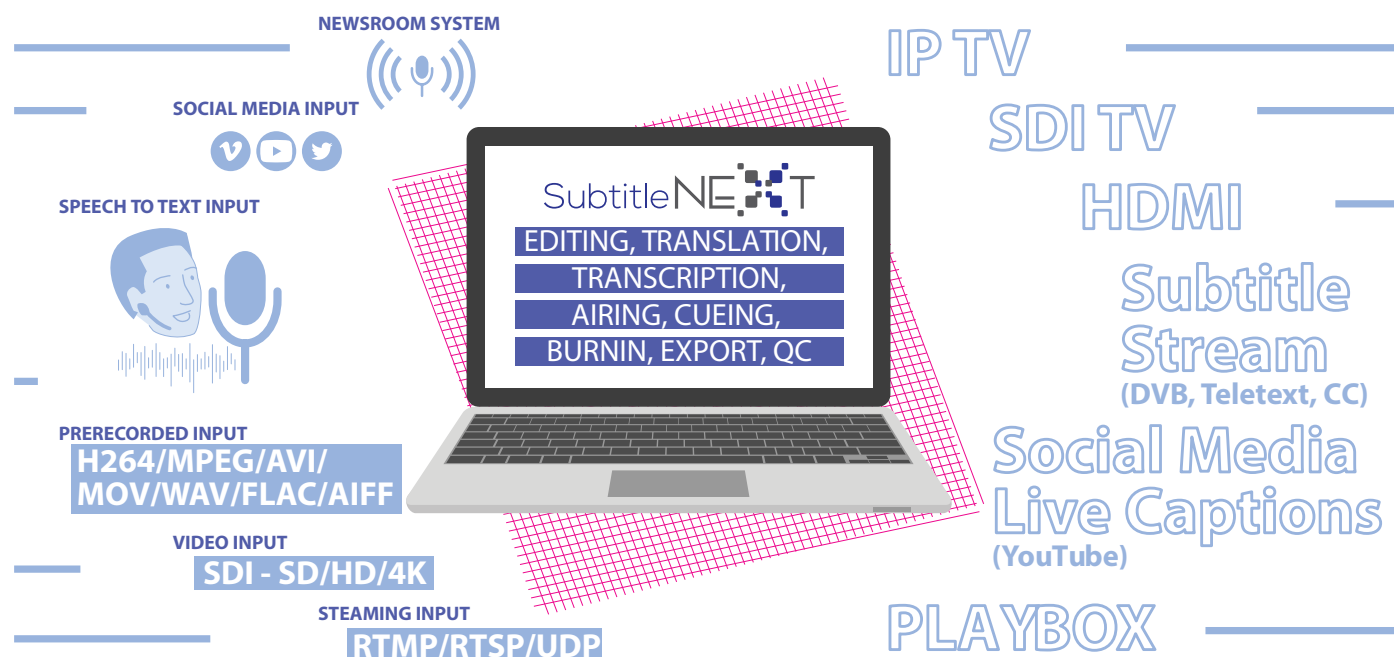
NEWSROOM SYSTEM

SOCIAL MEDIA INPUT

SPEECH TO TEXT INPUT

PRERECORDED INPUT
H264/MPEG/AVI/
MOV/WAV/FLAC/AIFF

VIDEO INPUT
SDI - SD/HD/4K

STEAMING INPUT
RTMP/RTSP/UDP

SubtitleNEXT
EDITING, TRANSLATION,
TRANSCRIPTION,
AIRING, CUEING,
BURNIN, EXPORT, QC

IP TV
SDI TV
HDMI
Subtitle Stream
(DVB, Teletext, CC)
Social Media Live Captions
(YouTube)
PLAYBOX